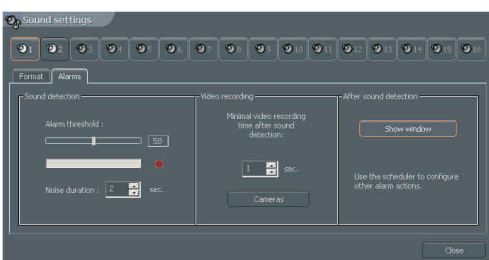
Sound settings

1 2 3 4 5 6 7 8 9 10 11 12 13 14 15 16

Format Alarms

Sound detection

Alarm threshold :

50

Noise duration : 2 sec.

Video recording

Minimal video recording time after sound detection.

1 sec.

Cameras

After sound detection

Show window

Use the scheduler to configure other alarm actions.

Close